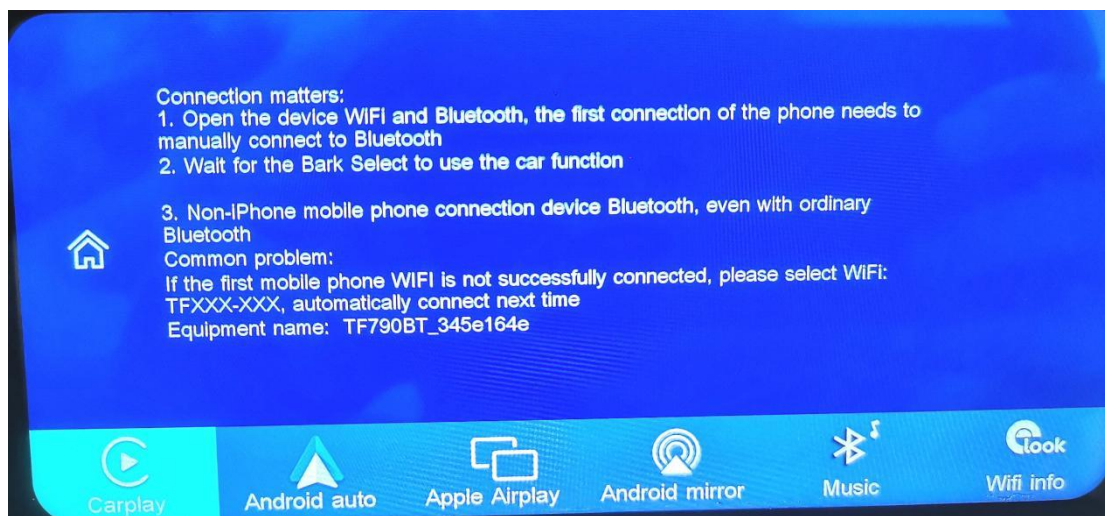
Connection matters:
1. Open the device WIFI and Bluetooth, the first connection of the phone needs to manually connect to Bluetooth
2. Wait for the Bark Select to use the car function

3. Non-IPhone mobile phone connection device Bluetooth, even with ordinary Bluetooth
Common problem:
If the first mobile phone WIFI is not successfully connected, please select WiFi: TFXXX-XXX, automatically connect next time
Equipment name: TF790BT_345e164e

Carplay
Android auto
Apple Airplay
Android mirror
Music
Look
Wifi info